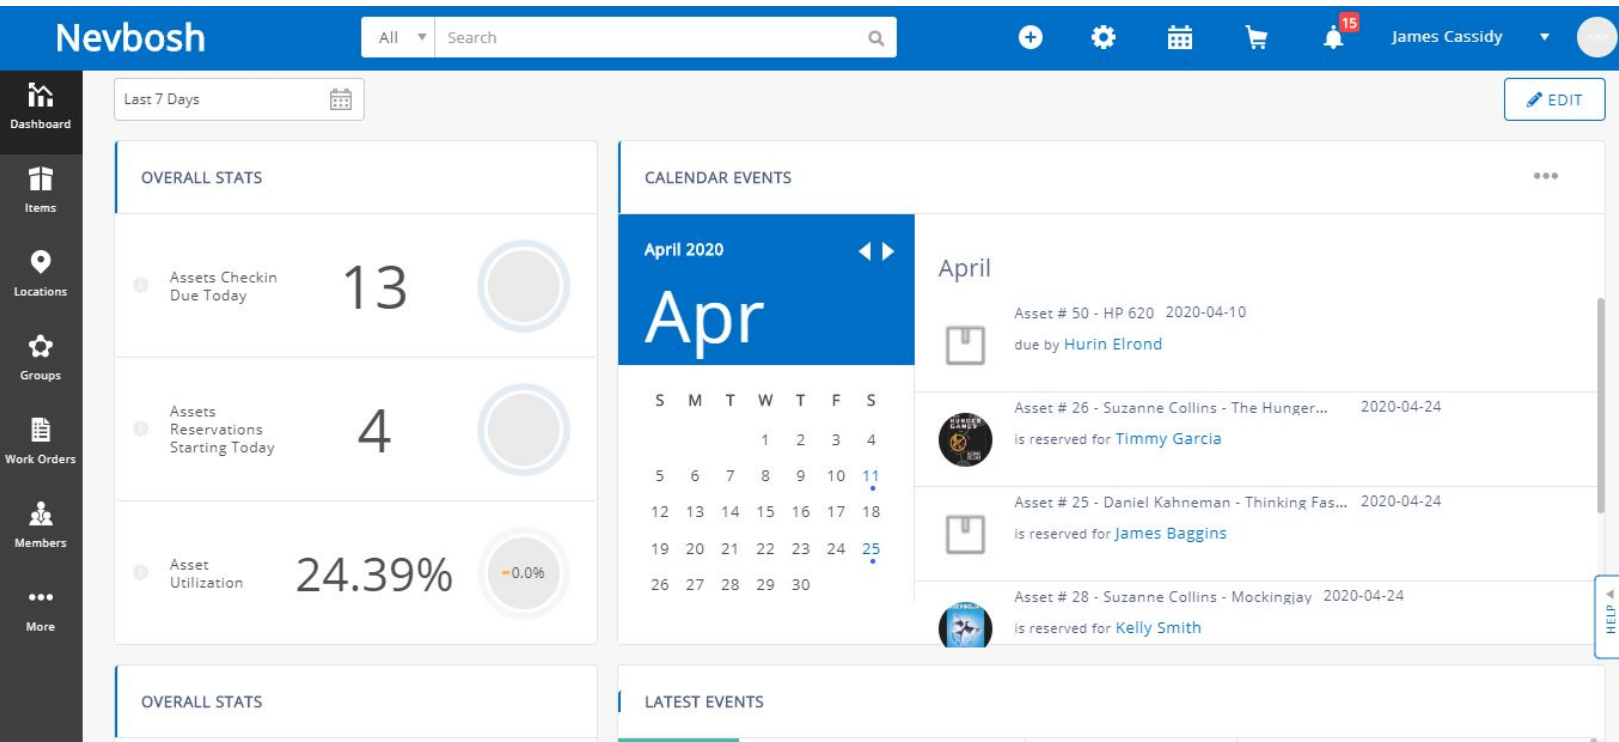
Nevbosh

All ▼ Search

15

James Cassidy ▼

Dashboard
Items
Locations
Groups
Work Orders
Members
More

Last 7 Days

EDIT

OVERALL STATS

Assets Checkin Due Today 13

Assets Reservations Starting Today 4

Asset Utilization 24.39% -0.0%

CALENDAR EVENTS

April 2020

Apr

| S | M | T | W | T | F | S |
|---|---|---|---|---|---|---|
| | | | 1 | 2 | 3 | 4 |
| 5 | 6 | 7 | 8 | 9 | 10 | 11 |
| 12 | 13 | 14 | 15 | 16 | 17 | 18 |
| 19 | 20 | 21 | 22 | 23 | 24 | 25 |
| 26 | 27 | 28 | 29 | 30 | | |

April

Asset # 50 - HP 620 2020-04-10
due by Hurin Elrond

Asset # 26 - Suzanne Collins - The Hunger... 2020-04-24
is reserved for Timmy Garcia

Asset # 25 - Daniel Kahneman - Thinking Fas... 2020-04-24
is reserved for James Baggins

Asset # 28 - Suzanne Collins - Mockingjay 2020-04-24
is reserved for Kelly Smith

HELP

OVERALL STATS

LATEST EVENTS